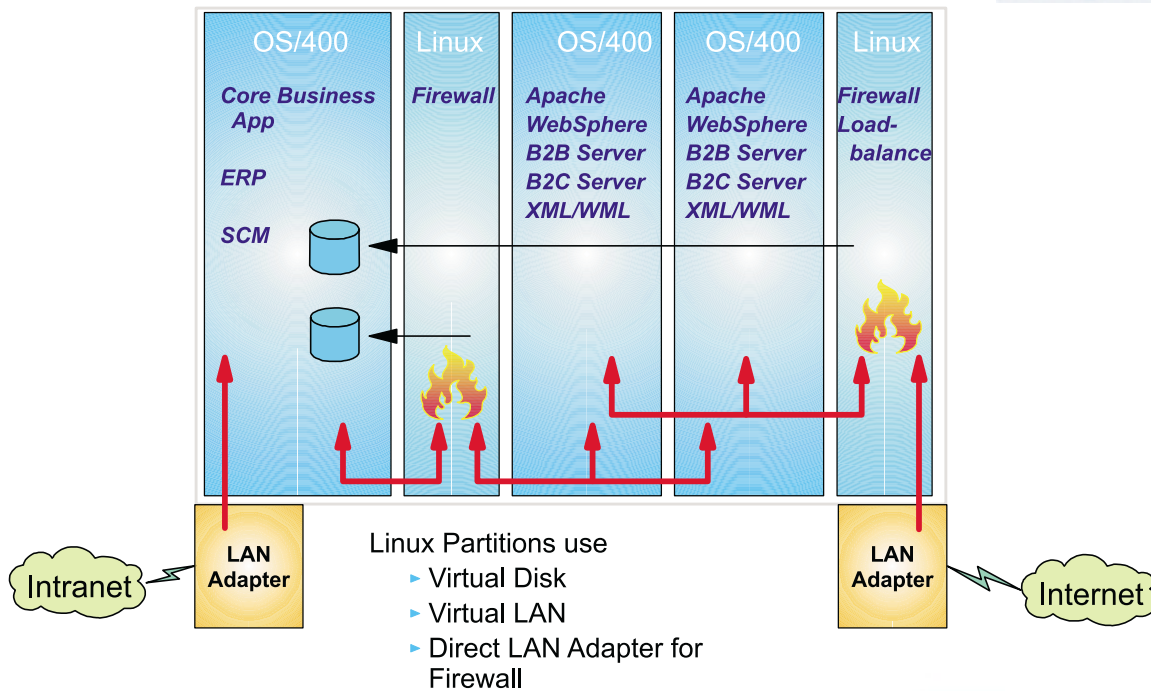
OS/400

Core Business App

ERP

SCM

Linux

Firewall

OS/400

Apache
WebSphere
B2B Server
B2C Server
XML/WML

OS/400

Apache
WebSphere
B2B Server
B2C Server
XML/WML

Linux

Firewall
Load-balance

LAN Adapter

Intranet

Linux Partitions use
▸ Virtual Disk
▸ Virtual LAN
▸ Direct LAN Adapter for Firewall

LAN Adapter

Internet